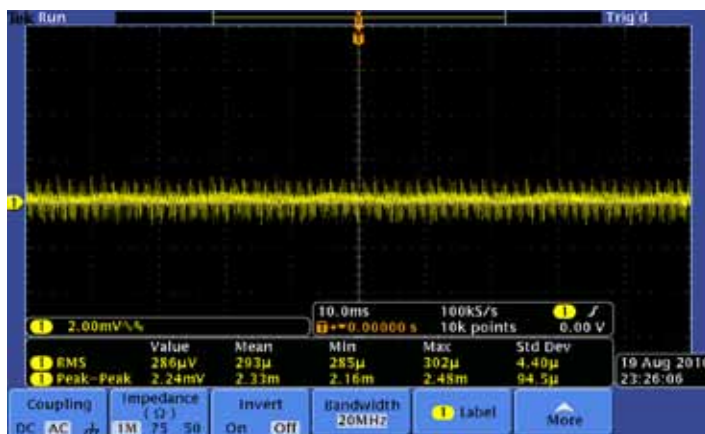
Tek Run

Trig'd

1

1 2.00mV

10.0ms 100kS/s 1
T→▼0.00000 s 10k points 0.00 V

| | Value | Mean | Min | Max | Std Dev |
|---|---|---|---|---|---|
| 1 RMS | 286μV | 293μ | 285μ | 302μ | 4.40μ |
| 1 Peak-Peak | 2.24mV | 2.33m | 2.16m | 2.48m | 94.5μ |

19 Aug 2010
23:26:06

Coupling
DC AC

Impedance (Ω)
1M 75 50

Invert
On Off

Bandwidth
20MHz

1 Label

More